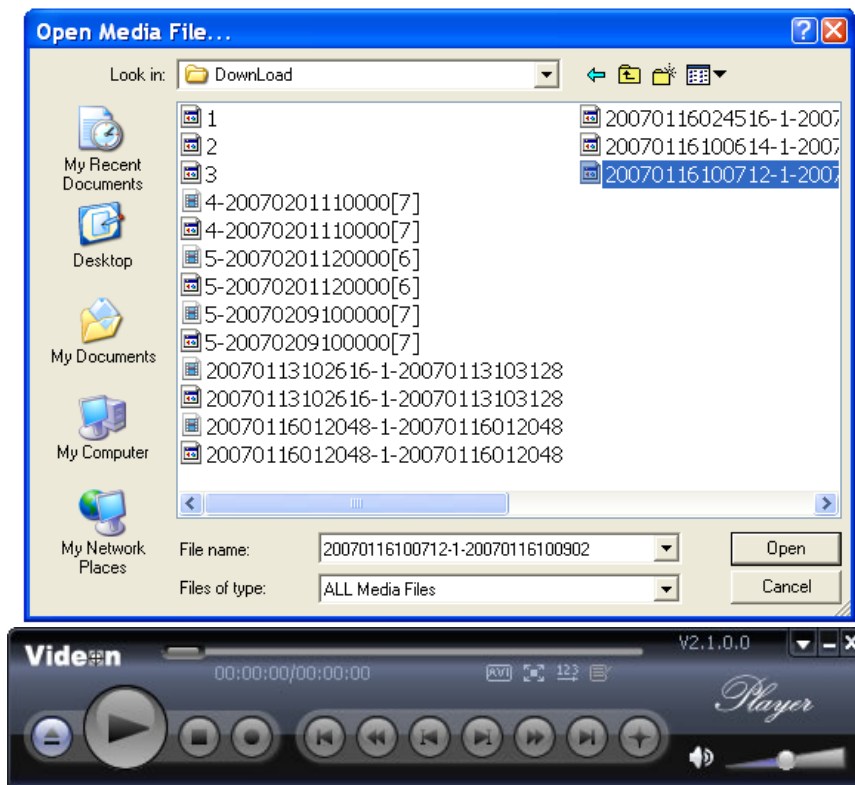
Open Media File...

Look in: DownLoad

My Recent Documents
Desktop
My Documents
My Computer
My Network Places

1
2
3
4-20070201110000[7]
4-20070201110000[7]
5-20070201120000[6]
5-20070201120000[6]
5-20070209100000[7]
5-20070209100000[7]
20070113102616-1-20070113103128
20070113102616-1-20070113103128
20070116012048-1-20070116012048
20070116012048-1-20070116012048
20070116024516-1-2007
20070116100614-1-2007
20070116100712-1-2007

File name: 20070116100712-1-20070116100902
Files of type: ALL Media Files
Open
Cancel

Videon
00:00:00/00:00:00
AVI
123
V2.1.0.0
Player